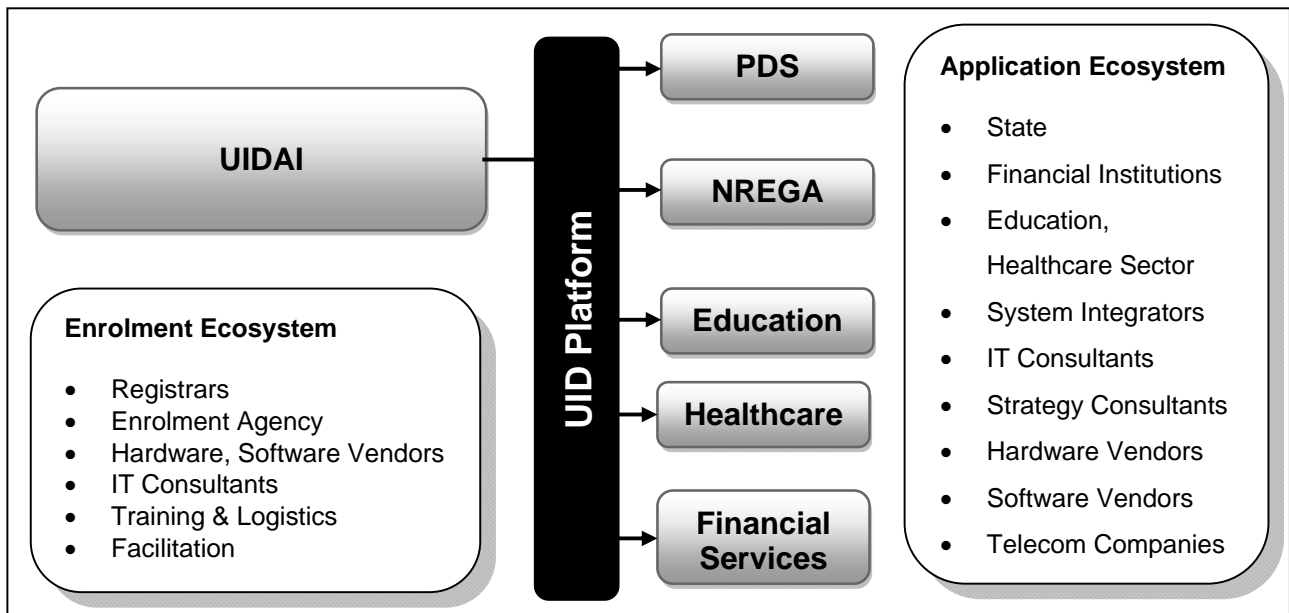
UIDAI

Enrolment Ecosystem

- Registrars
- Enrolment Agency
- Hardware, Software Vendors
- IT Consultants
- Training & Logistics
- Facilitation

UID Platform

PDS

NREGA

Education

Healthcare

Financial Services

Application Ecosystem

- State
- Financial Institutions
- Education, Healthcare Sector
- System Integrators
- IT Consultants
- Strategy Consultants
- Hardware Vendors
- Software Vendors
- Telecom Companies